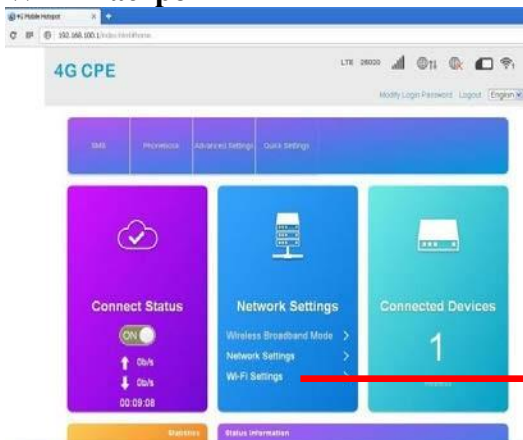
4G Mobile Hotspot

192.168.100.1/index.html#home

4G CPE

LTE 26030

Modify Login Password Logout English

SMS Phonebook Advanced Settings Quick Settings

Connect Status

ON

0b/s

0b/s

00:09:08

Network Settings

Wireless Broadband Mode >

Network Settings >

Wi-Fi Settings >

Connected Devices

1

Statistics

Status Information